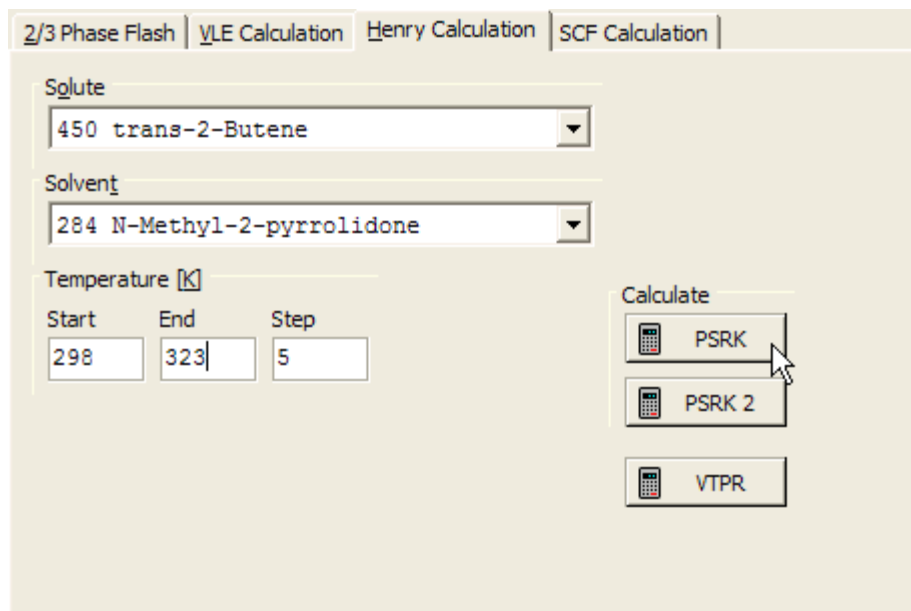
2/3 Phase Flash | VLE Calculation | Henry Calculation | SCF Calculation

Solute
450 trans-2-Butene

Solvent
284 N-Methyl-2-pyrrolidone

Temperature [K]
Start
298
End
323
Step
5

Calculate
PSRK
PSRK 2
VTPR